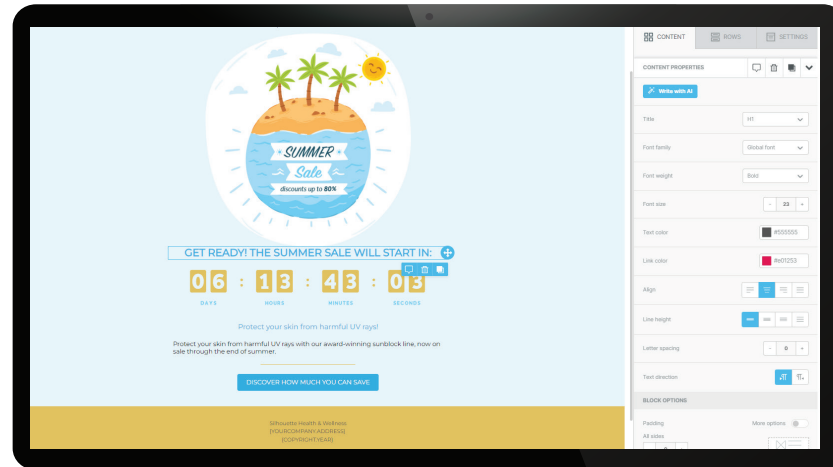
SUMMER Sale discounts up to 80%

GET READY! THE SUMMER SALE WILL START IN:

06 : 13 : 43 : 03

DAYS HOURS MINUTES SECONDS

Protect your skin from harmful UV rays!

Protect your skin from harmful UV rays with our award-winning sunblock line, now on sale through the end of summer.

DISCOVER HOW MUCH YOU CAN SAVE

Silhouette Health & Wellness
[YOURCOMPANYADDRESS]
[COPYRIGHTYEAR]

CONTENT ROWS SETTINGS

CONTENT PROPERTIES

Write with AI

Title H1

Font family Global Font

Font weight Bold

Font size - 23 +

Text color #555555

Link color #e01253

Align

Line height

Letter spacing - 0 +

Text direction

BLOCK OPTIONS

Padding More options

All sides